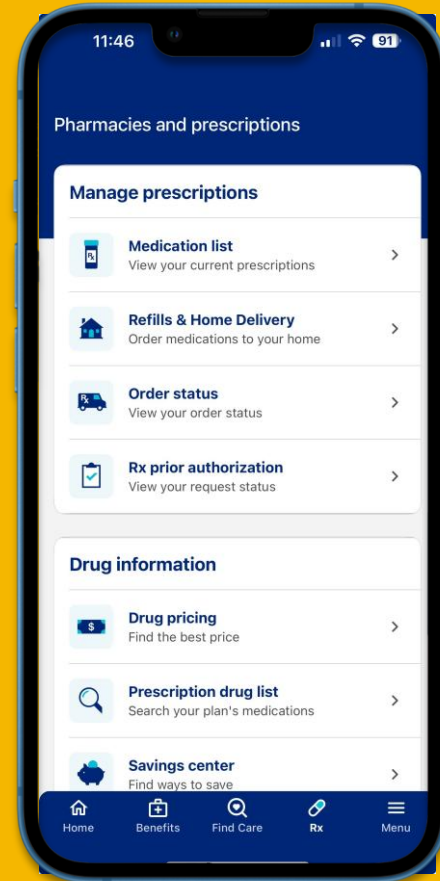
11:46 91

Pharmacies and prescriptions

Manage prescriptions

Medication list
View your current prescriptions

Refills & Home Delivery
Order medications to your home

Order status
View your order status

Rx prior authorization
View your request status

Drug information

Drug pricing
Find the best price

Prescription drug list
Search your plan's medications

Savings center
Find ways to save

Home Benefits Find Care Rx Menu